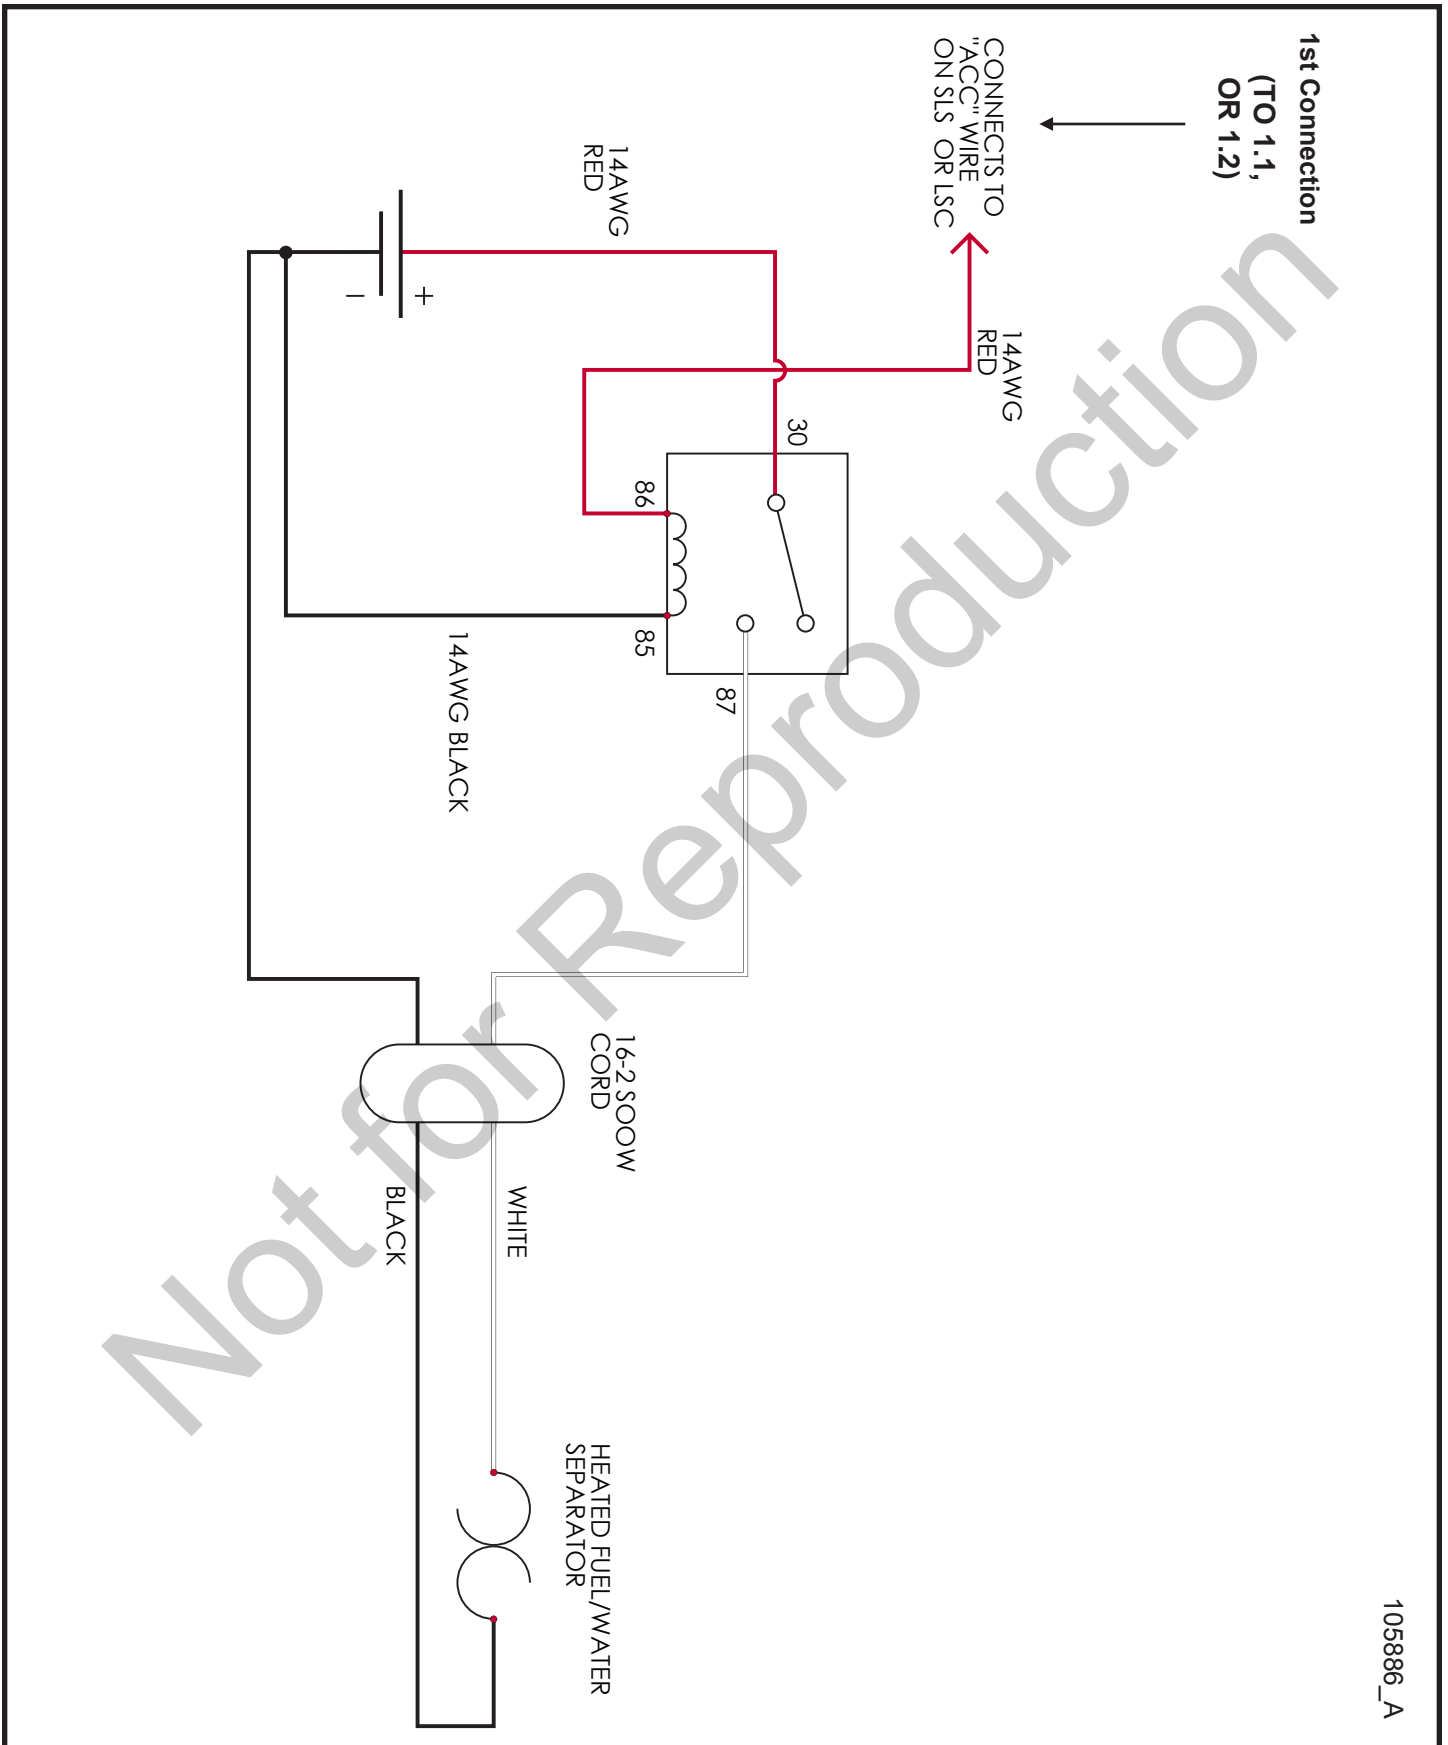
1st Connection
(TO 1.1, OR 1.2)

CONNECTS TO "ACC" WIRE ON SLS OR LSC

14AWG RED

+
–

14AWG RED

30

86

85

87

14AWG BLACK

16-2 SOOW CORD

BLACK

WHITE

HEATED FUEL/WATER SEPARATOR

105886_A

Not for Reproduction